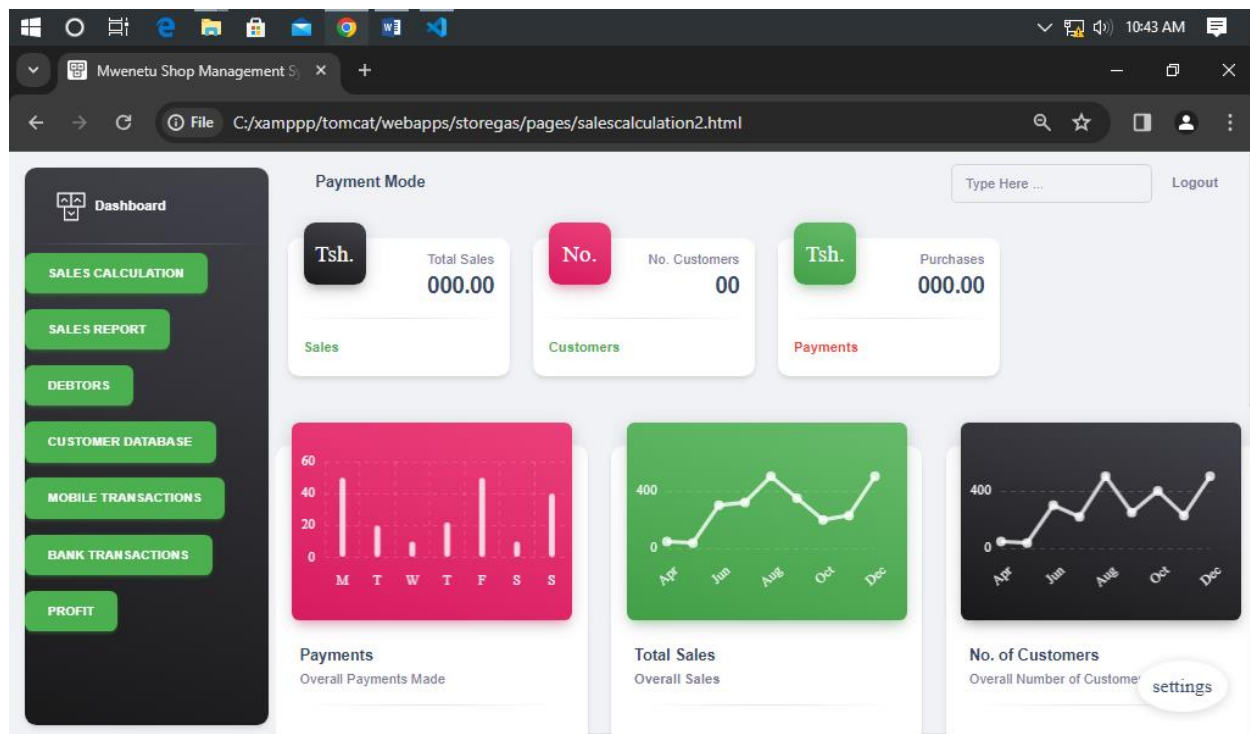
10:43 AM

Mwenetu Shop Management S ×

+

File C:/xamppp/tomcat/webapps/storegas/pages/salescalculation2.html

Dashboard

SALES CALCULATION

SALES REPORT

DEBTORS

CUSTOMER DATABASE

MOBILE TRANSACTIONS

BANK TRANSACTIONS

PROFIT

Payment Mode

Type Here ...

Logout

Tsh.

Total Sales

000.00

Sales

No.

No. Customers

00

Customers

Tsh.

Purchases

000.00

Payments

60
40
20
0
M T W T F S S

400
0
Apr Jun Aug Oct Dec

400
0
Apr Jun Aug Oct Dec

Payments
Overall Payments Made

Total Sales
Overall Sales

No. of Customers
Overall Number of Custome

settings